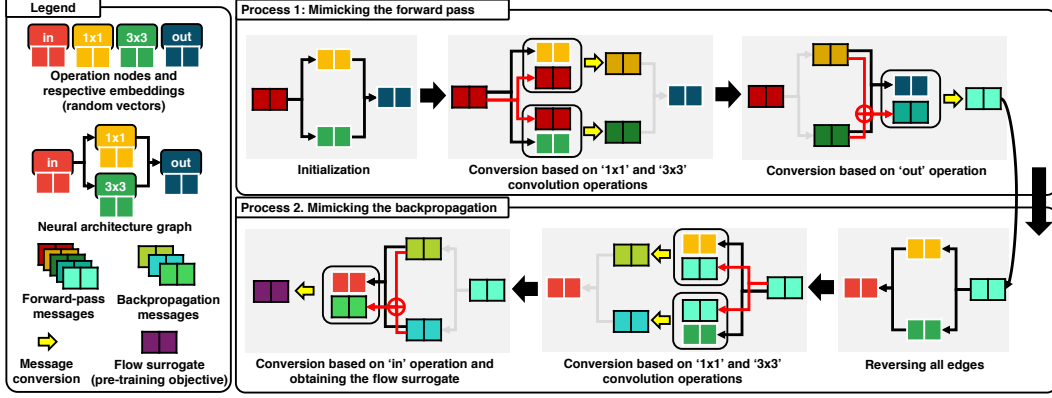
Legend

in 1x1 3x3 out

Operation nodes and respective embeddings (random vectors)

in 1x1 3x3 out

Neural architecture graph

Forward-pass messages

Backpropagation messages

Message conversion

Flow surrogate (pre-training objective)

Process 1: Mimicking the forward pass

Initialization

Conversion based on '1x1' and '3x3' convolution operations

Conversion based on 'out' operation

Process 2. Mimicking the backpropagation

Conversion based on 'in' operation and obtaining the flow surrogate

Conversion based on '1x1' and '3x3' convolution operations

Reversing all edges